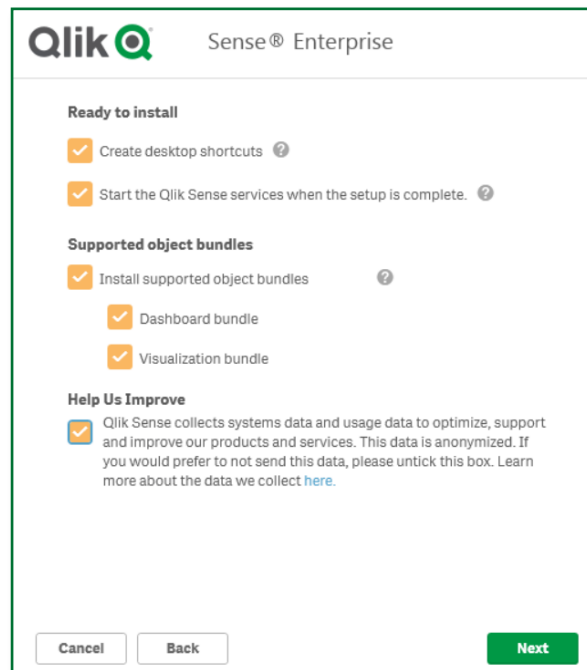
Qlik Sense® Enterprise

Ready to install

Create desktop shortcuts

Start the Qlik Sense services when the setup is complete.

Supported object bundles

Install supported object bundles

Dashboard bundle

Visualization bundle

Help Us Improve

Qlik Sense collects systems data and usage data to optimize, support and improve our products and services. This data is anonymized. If you would prefer to not send this data, please untick this box. Learn more about the data we collect here.

Cancel

Back

Next